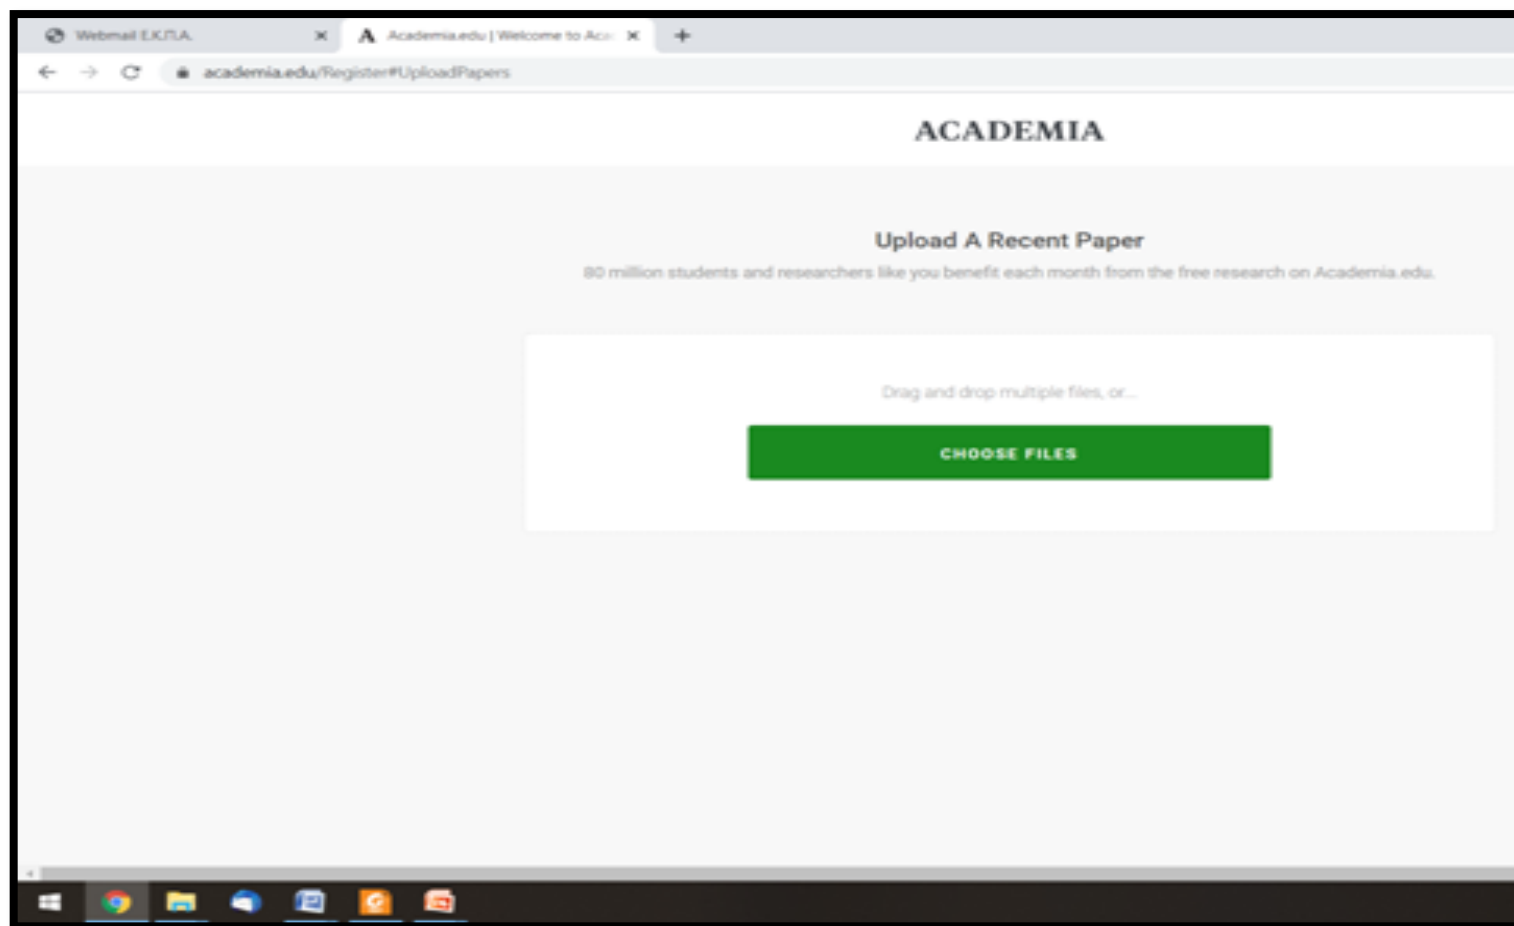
Webmail E.K.Π.A.

Academia.edu | Welcome to Aca

academia.edu/Register#UploadPapers

ACADEMIA

Upload A Recent Paper

80 million students and researchers like you benefit each month from the free research on Academia.edu.

Drag and drop multiple files, or...

CHOOSE FILES